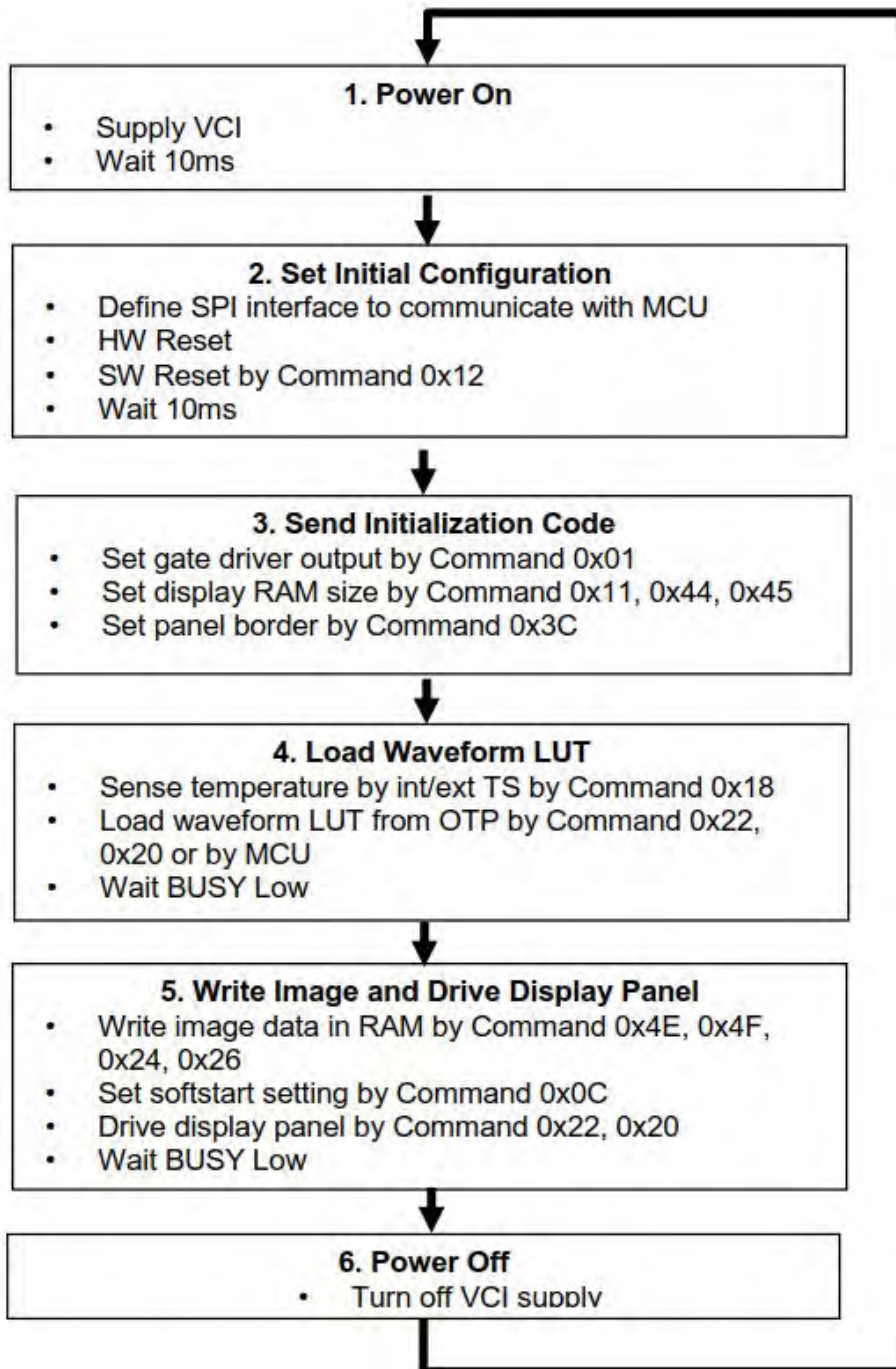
1. Power On

- Supply VCI
- Wait 10ms

2. Set Initial Configuration

- Define SPI interface to communicate with MCU
- HW Reset
- SW Reset by Command 0x12
- Wait 10ms

3. Send Initialization Code

- Set gate driver output by Command 0x01
- Set display RAM size by Command 0x11, 0x44, 0x45
- Set panel border by Command 0x3C

4. Load Waveform LUT

- Sense temperature by int/ext TS by Command 0x18
- Load waveform LUT from OTP by Command 0x22, 0x20 or by MCU
- Wait BUSY Low

5. Write Image and Drive Display Panel

- Write image data in RAM by Command 0x4E, 0x4F, 0x24, 0x26
- Set softstart setting by Command 0x0C
- Drive display panel by Command 0x22, 0x20
- Wait BUSY Low

6. Power Off

- Turn off VCI supply